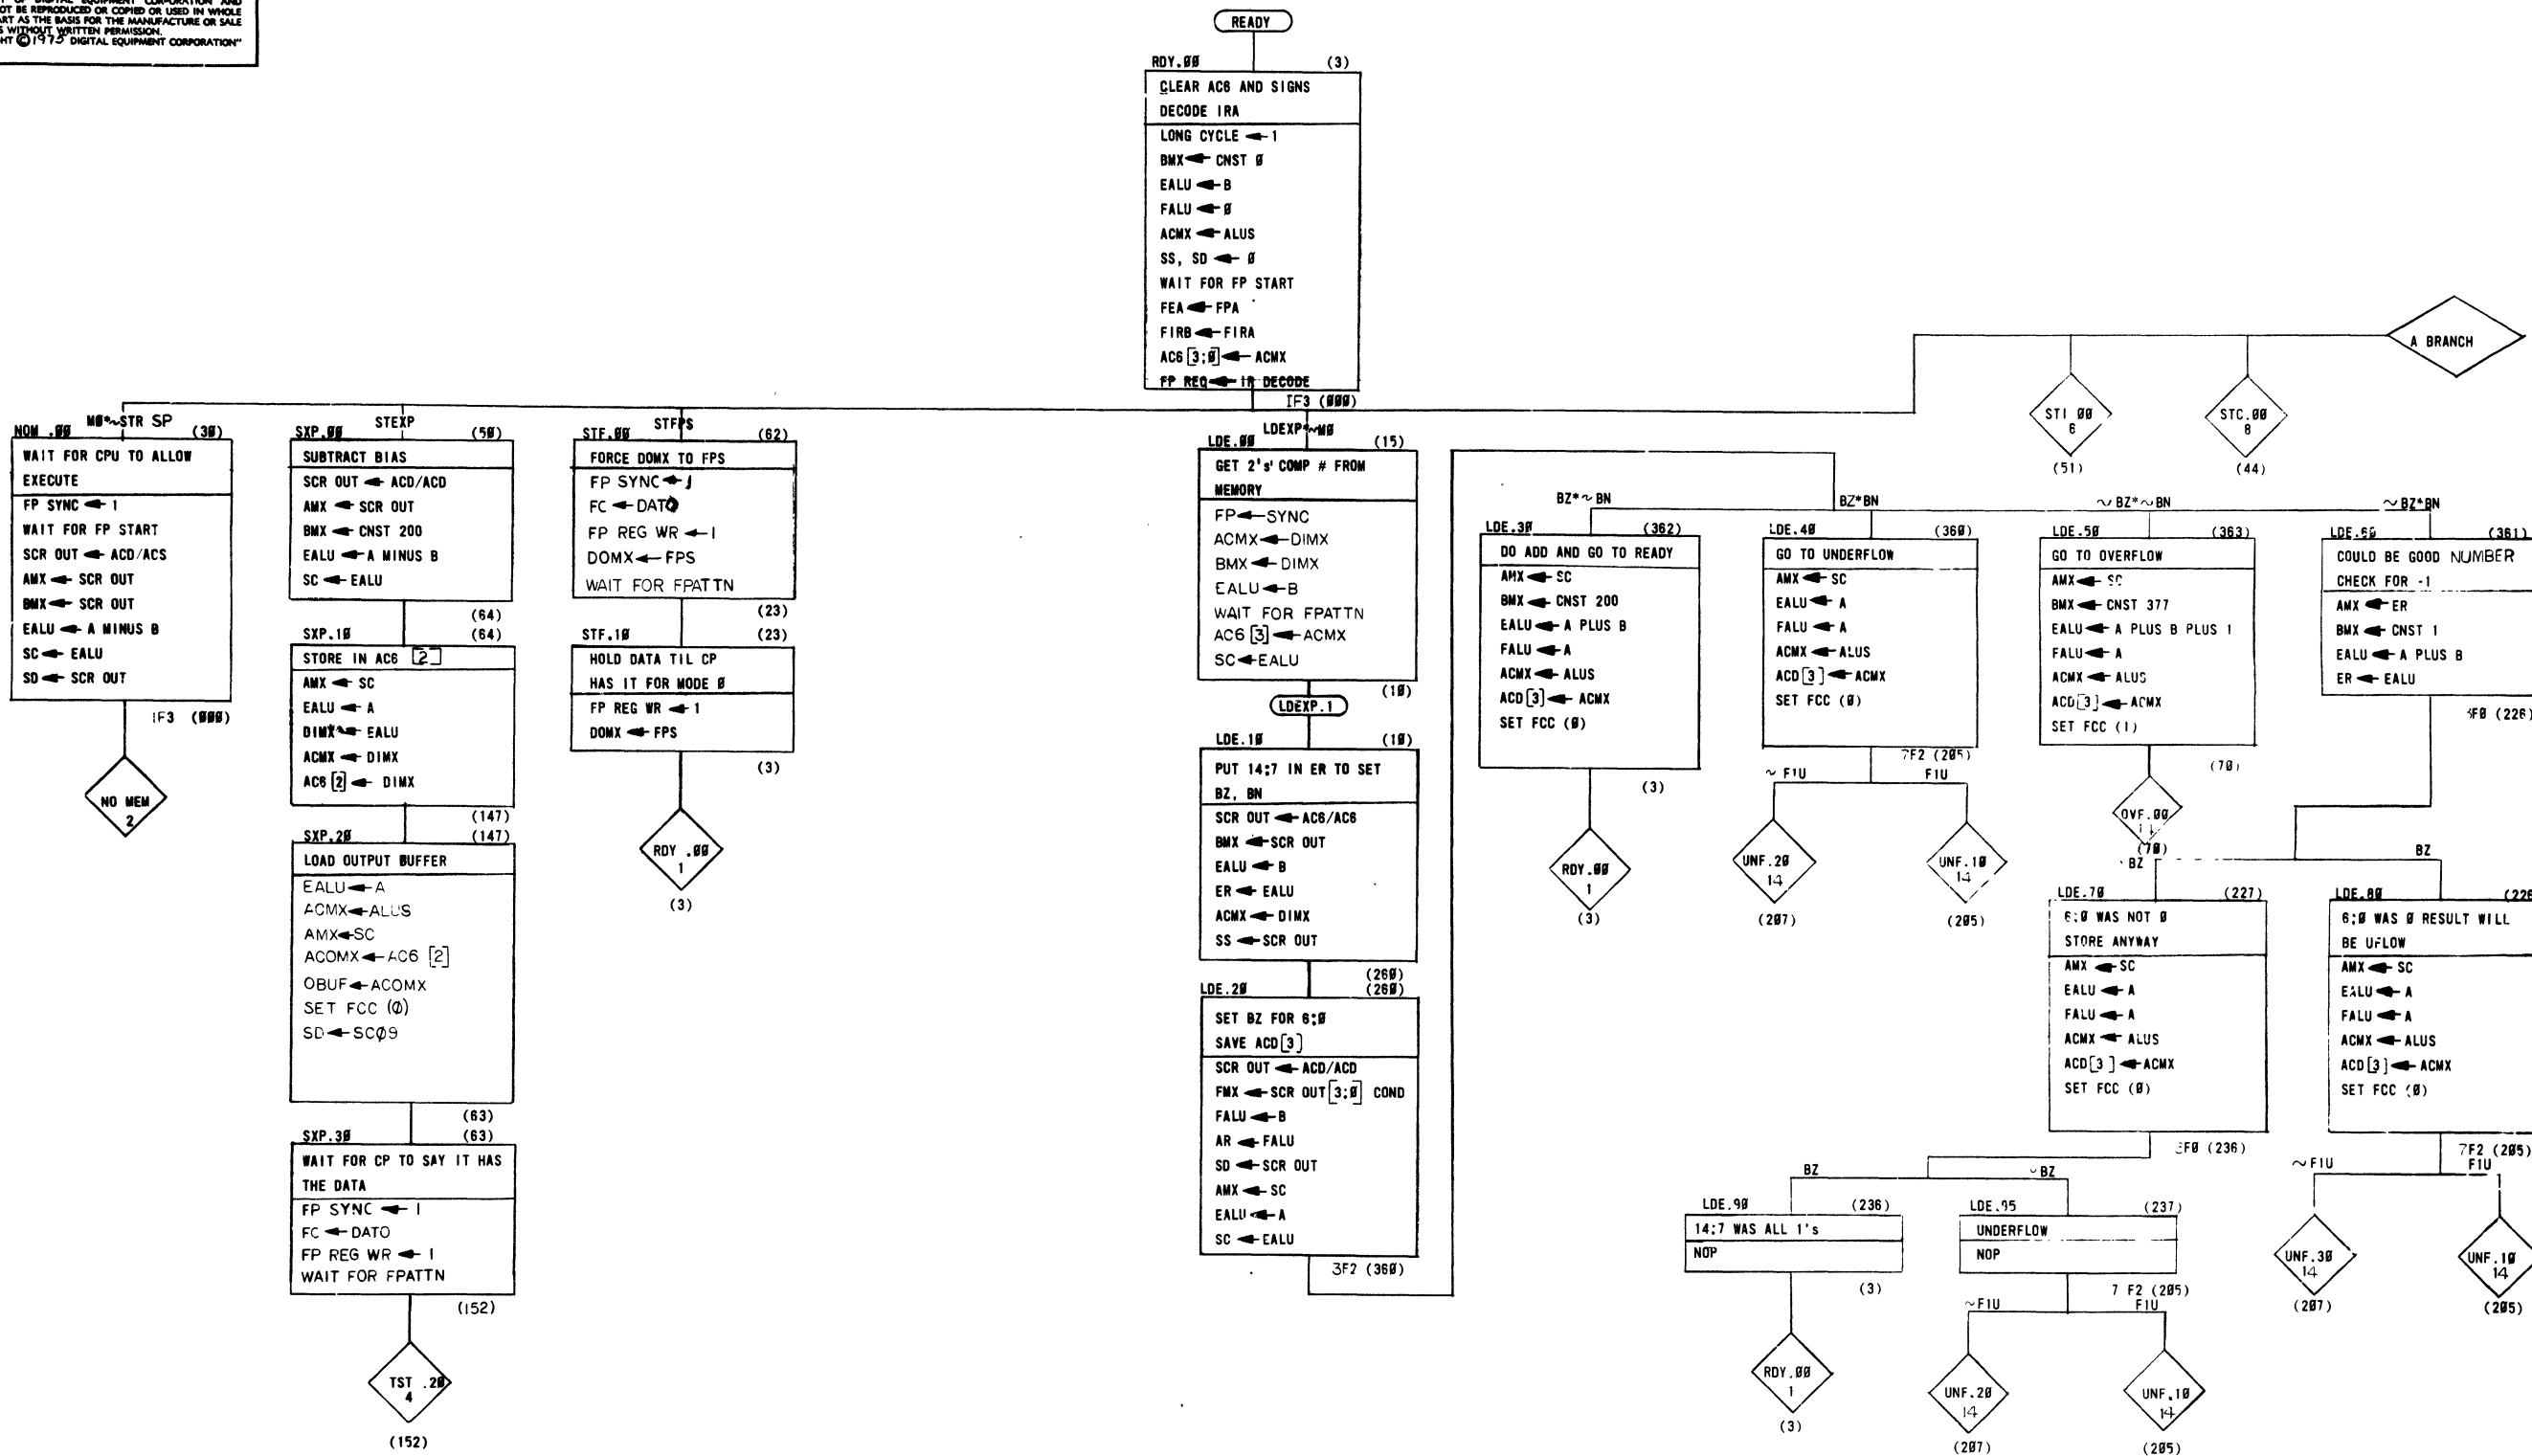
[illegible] OF DIGITAL EQUIPMENT CORPORATION AND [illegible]OT BE REPRODUCED OR COPIED OR USED IN WHOLE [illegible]ART AS THE BASIS FOR THE MANUFACTURE OR SALE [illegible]S WITHOUT WRITTEN PERMISSION. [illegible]HT © 1975 DIGITAL EQUIPMENT CORPORATION"

READY

RDY.ØØ (3)
CLEAR AC6 AND SIGNS
DECODE IRA
LONG CYCLE ← 1
BMX ← CNST Ø
EALU ← B
FALU ← Ø
ACMX ← ALUS
SS, SD ← Ø
WAIT FOR FP START
FEA ← FPA
FIRB ← FIRA
AC6 [3;Ø] ← ACMX
FP REQ ← IR DECODE
IF3 (ØØØ)

A BRANCH

STI ØØ 6 (51)

STC.ØØ 8 (44)

NOM .ØØ MØ*~STR SP (3Ø)
WAIT FOR CPU TO ALLOW EXECUTE
FP SYNC ← 1
WAIT FOR FP START
SCR OUT ← ACD/ACS
AMX ← SCR OUT
BMX ← SCR OUT
EALU ← A MINUS B
SC ← EALU
SD ← SCR OUT
IF3 (ØØØ)

NO MEM 2

SXP.ØØ STEXP (5Ø)
SUBTRACT BIAS
SCR OUT ← ACD/ACD
AMX ← SCR OUT
BMX ← CNST 200
EALU ← A MINUS B
SC ← EALU
(64)

SXP.1Ø (64)
STORE IN AC6 [2]
AMX ← SC
EALU ← A
DIMX ← EALU
ACMX ← DIMX
AC6 [2] ← DIMX
(147)

SXP.2Ø (147)
LOAD OUTPUT BUFFER
EALU ← A
ACMX ← ALUS
AMX ← SC
ACOMX ← AC6 [2]
OBUF ← ACOMX
SET FCC (Ø)
SD ← SCØ9
(63)

SXP.3Ø (63)
WAIT FOR CP TO SAY IT HAS THE DATA
FP SYNC ← 1
FC ← DATO
FP REG WR ← 1
WAIT FOR FPATTN
(152)

TST .2Ø 4
(152)

STF.ØØ STFPS (62)
FORCE DOMX TO FPS
FP SYNC ← 1
FC ← DATO
FP REG WR ← 1
DOMX ← FPS
WAIT FOR FPATTN
(23)

STF.1Ø (23)
HOLD DATA TIL CP HAS IT FOR MODE Ø
FP REG WR ← 1
DOMX ← FPS
(3)

RDY .ØØ 1
(3)

LDE.ØØ LDEXP*~MØ (15)
GET 2's' COMP # FROM MEMORY
FP ← SYNC
ACMX ← DIMX
BMX ← DIMX
EALU ← B
WAIT FOR FPATTN
AC6 [3] ← ACMX
SC ← EALU
(1Ø)

LDEXP.1

LDE.1Ø (1Ø)
PUT 14:7 IN ER TO SET BZ, BN
SCR OUT ← AC6/AC6
BMX ← SCR OUT
EALU ← B
ER ← EALU
ACMX ← DIMX
SS ← SCR OUT
(26Ø)

LDE.2Ø (26Ø)
SET BZ FOR 6;Ø
SAVE ACD [3]
SCR OUT ← ACD/ACD
FMX ← SCR OUT [3;Ø] COND
FALU ← B
AR ← FALU
SD ← SCR OUT
AMX ← SC
EALU ← A
SC ← EALU
3F2 (36Ø)

BZ*~BN

LDE.3Ø (362)
DO ADD AND GO TO READY
AMX ← SC
BMX ← CNST 200
EALU ← A PLUS B
FALU ← A
ACMX ← ALUS
ACD [3] ← ACMX
SET FCC (Ø)
(3)

RDY.ØØ 1
(3)

BZ*BN

LDE.4Ø (36Ø)
GO TO UNDERFLOW
AMX ← SC
EALU ← A
FALU ← A
ACMX ← ALUS
ACD [3] ← ACMX
SET FCC (Ø)
7F2 (2Ø5)
~F1U F1U

UNF.2Ø 14
(2Ø7)

UNF.1Ø 14
(2Ø5)

~BZ*~BN

LDE.5Ø (363)
GO TO OVERFLOW
AMX ← SC
BMX ← CNST 377
EALU ← A PLUS B PLUS 1
FALU ← A
ACMX ← ALUS
ACD [3] ← ACMX
SET FCC (1)
(7Ø)

OVF.ØØ 11
(7Ø)

~BZ*BN

LDE.6Ø (361)
COULD BE GOOD NUMBER
CHECK FOR -1
AMX ← ER
BMX ← CNST 1
EALU ← A PLUS B
ER ← EALU
5F8 (226)

~BZ BZ

LDE.7Ø (227)
6;Ø WAS NOT Ø
STORE ANYWAY
AMX ← SC
EALU ← A
FALU ← A
ACMX ← ALUS
ACD [3] ← ACMX
SET FCC (Ø)
3FØ (236)

LDE.8Ø (226)
6;Ø WAS Ø RESULT WILL BE UFLOW
AMX ← SC
EALU ← A
FALU ← A
ACMX ← ALUS
ACD [3] ← ACMX
SET FCC (Ø)
7F2 (2Ø5)
~F1U F1U

UNF.3Ø 14
(2Ø7)

UNF.1Ø 14
(2Ø5)

BZ ~BZ

LDE.9Ø (236)
14:7 WAS ALL 1's
NOP
(3)

RDY.ØØ 1
(3)

LDE.95 (237)
UNDERFLOW
NOP
7 F2 (2Ø5)
~F1U F1U

UNF.2Ø 14
(2Ø7)

UNF.1Ø 14
(2Ø5)